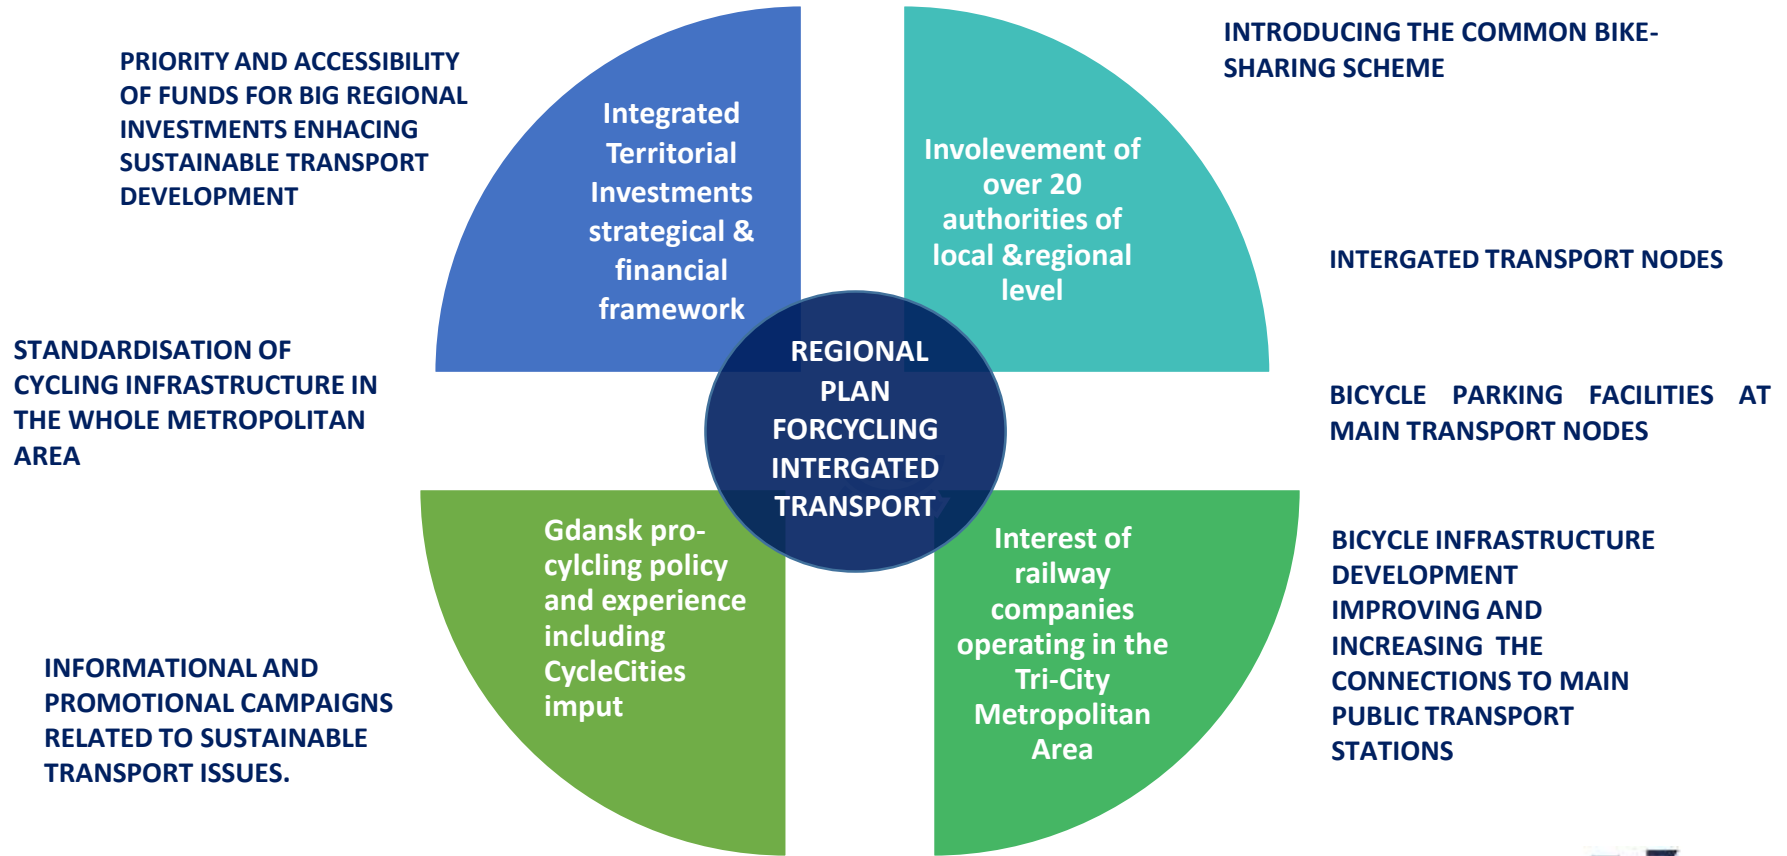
PRIORITY AND ACCESSIBILITY OF FUNDS FOR BIG REGIONAL INVESTMENTS ENHACING SUSTAINABLE TRANSPORT DEVELOPMENT

Integrated Territorial Investments strategical & financial framework

Involevement of over 20 authorities of local &regional level

INTRODUCING THE COMMON BIKE-SHARING SCHEME

INTERGATED TRANSPORT NODES

STANDARDISATION OF CYCLING INFRASTRUCTURE IN THE WHOLE METROPOLITAN AREA

REGIONAL PLAN FORCYCLING INTERGATED TRANSPORT

BICYCLE PARKING FACILITIES AT MAIN TRANSPORT NODES

Gdansk pro-cylcling policy and experience including CycleCities imput

Interest of railway companies operating in the Tri-City Metropolitan Area

BICYCLE INFRASTRUCTURE DEVELOPMENT IMPROVING AND INCREASING THE CONNECTIONS TO MAIN PUBLIC TRANSPORT STATIONS

INFORMATIONAL AND PROMOTIONAL CAMPAIGNS RELATED TO SUSTAINABLE TRANSPORT ISSUES.